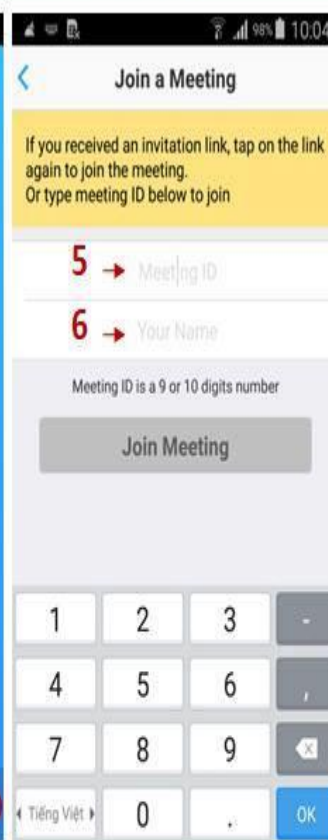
98% 10:04

Join a Meeting

If you received an invitation link, tap on the link again to join the meeting.
Or type meeting ID below to join

5 → Meeting ID

6 → Your Name

Meeting ID is a 9 or 10 digits number

Join Meeting

| 1 | 2 | 3 | - |
|---|---|---|---|
| 4 | 5 | 6 | , |
| 7 | 8 | 9 | |
| Tiếng Việt | 0 | . | OK |